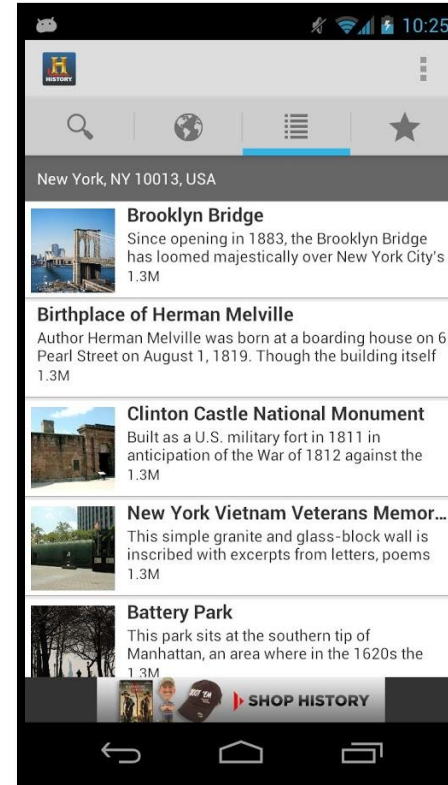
10:25

H HISTORY

New York, NY 10013, USA

Brooklyn Bridge
Since opening in 1883, the Brooklyn Bridge has loomed majestically over New York City's
1.3M

Birthplace of Herman Melville
Author Herman Melville was born at a boarding house on 6 Pearl Street on August 1, 1819. Though the building itself
1.3M

Clinton Castle National Monument
Built as a U.S. military fort in 1811 in anticipation of the War of 1812 against the
1.3M

New York Vietnam Veterans Memor...
This simple granite and glass-block wall is inscribed with excerpts from letters, poems
1.3M

Battery Park
This park sits at the southern tip of Manhattan, an area where in the 1620s the
1.3M

SHOP HISTORY